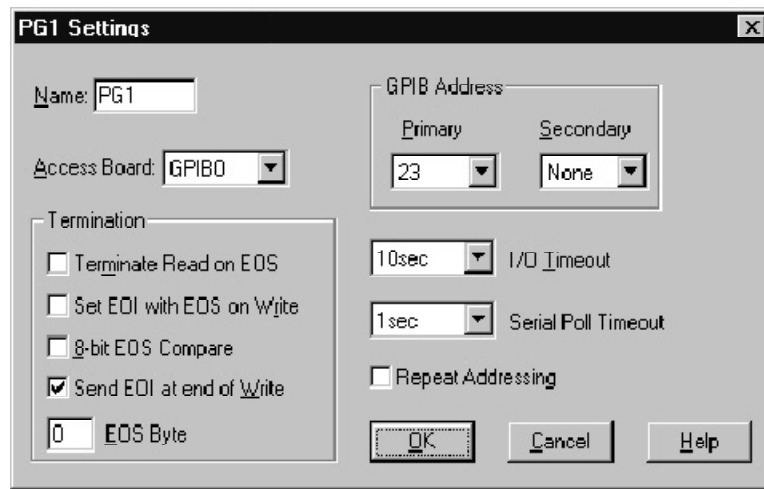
PG1 Settings

Name: PG1

Access Board: GPIB0

Termination

Terminate Read on EOS

Set EOI with EOS on Write

8-bit EOS Compare

Send EOI at end of Write

0 EOS Byte

GPIB Address

Primary

23

Secondary

None

10sec I/O Timeout

1sec Serial Poll Timeout

Repeat Addressing

OK

Cancel

Help